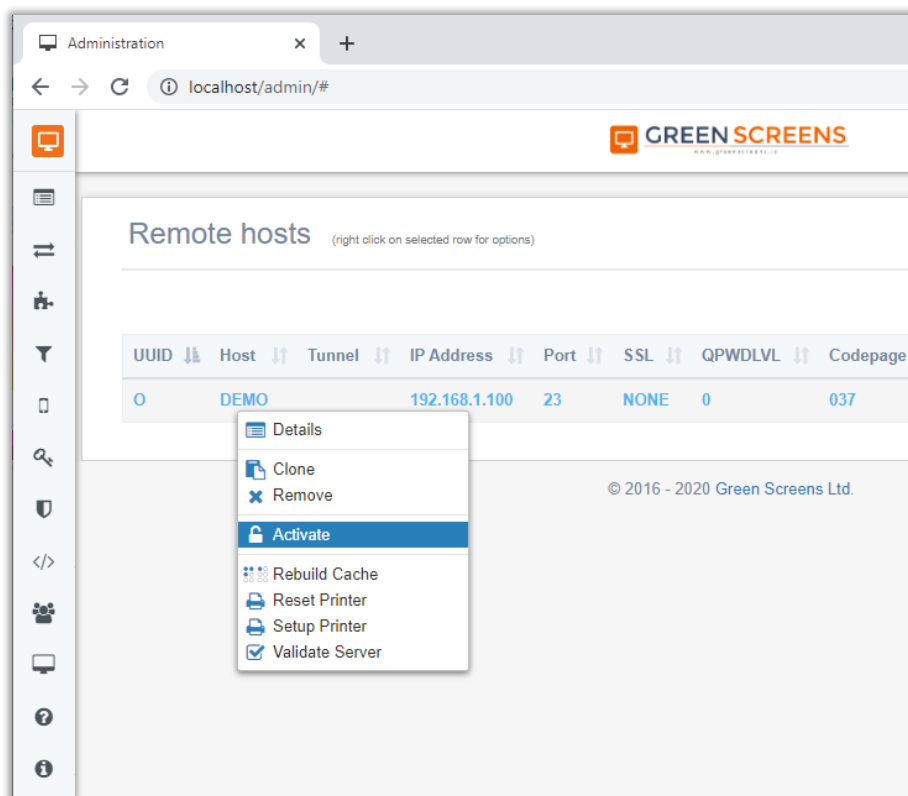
Administration ×
+

localhost/admin/#

GREEN SCREENS
www.greenscreens.io

Remote hosts (right click on selected row for options)

| UUID | Host | Tunnel | IP Address | Port | SSL | QPWDLVL | Codepage |
|---|---|---|---|---|---|---|---|
| O | DEMO | | 192.168.1.100 | 23 | NONE | 0 | 037 |

Details
Clone
Remove
Activate
Rebuild Cache
Reset Printer
Setup Printer
Validate Server

© 2016 - 2020 Green Screens Ltd.